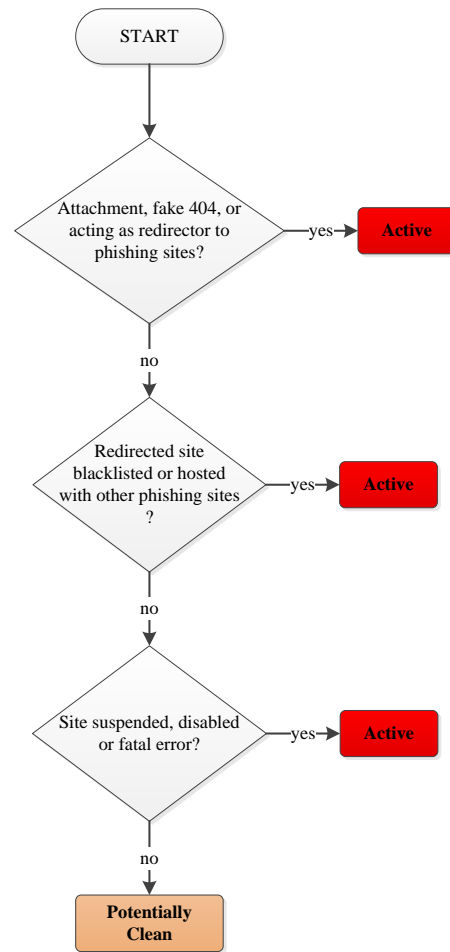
START

Attachment, fake 404, or acting as redirector to phishing sites?

yes

Active

no

Redirected site blacklisted or hosted with other phishing sites ?

yes

Active

no

Site suspended, disabled or fatal error?

yes

Active

no

Potentially Clean